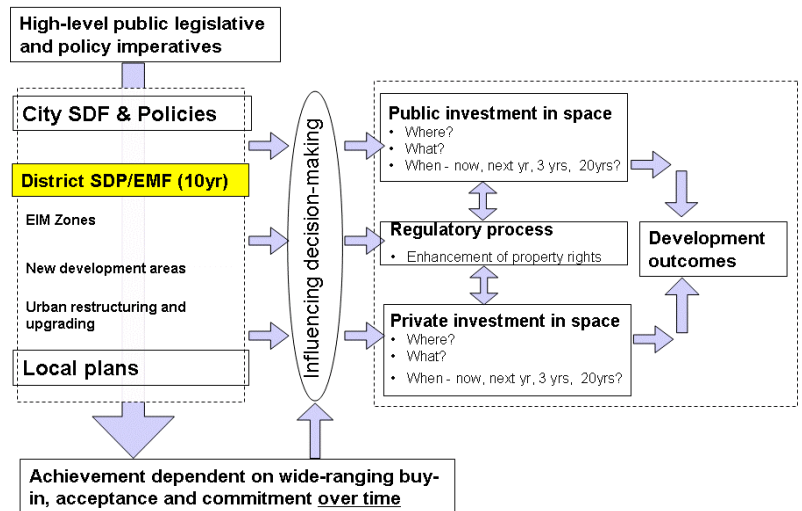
High-level public legislative and policy imperatives

City SDF & Policies

District SDP/EMF (10yr)

EIM Zones

New development areas

Urban restructuring and upgrading

Local plans

Influencing decision-making

Public investment in space
• Where?
• What?
• When - now, next yr, 3 yrs, 20yrs?

Regulatory process
• Enhancement of property rights

Private investment in space
• Where?
• What?
• When - now, next yr, 3 yrs, 20yrs?

Development outcomes

Achievement dependent on wide-ranging buy-in, acceptance and commitment over time